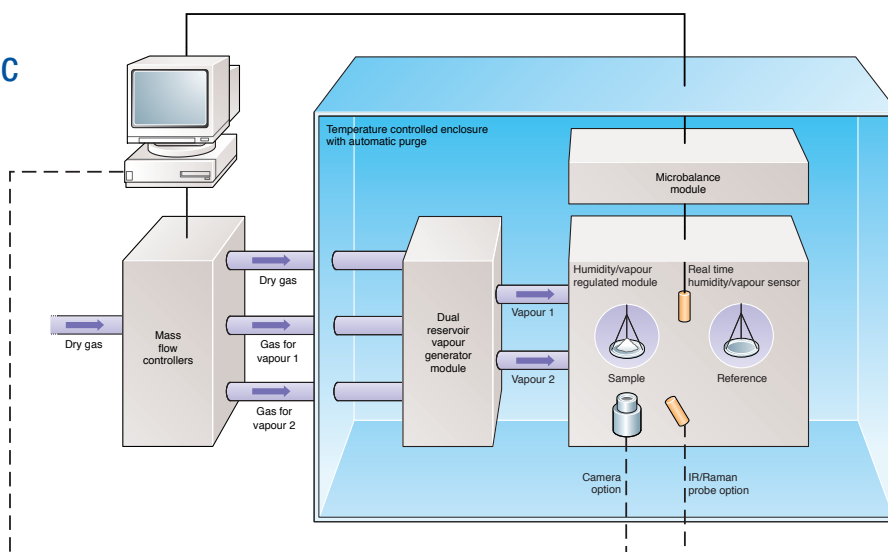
C

Temperature controlled enclosure with automatic purge

Microbalance module

Dry gas

Mass flow controllers

Dry gas

Gas for vapour 1

Gas for vapour 2

Dual reservoir vapour generator module

Vapour 1

Vapour 2

Humidity/vapour regulated module

Real time humidity/vapour sensor

Sample

Reference

Camera option

IR/Raman probe option